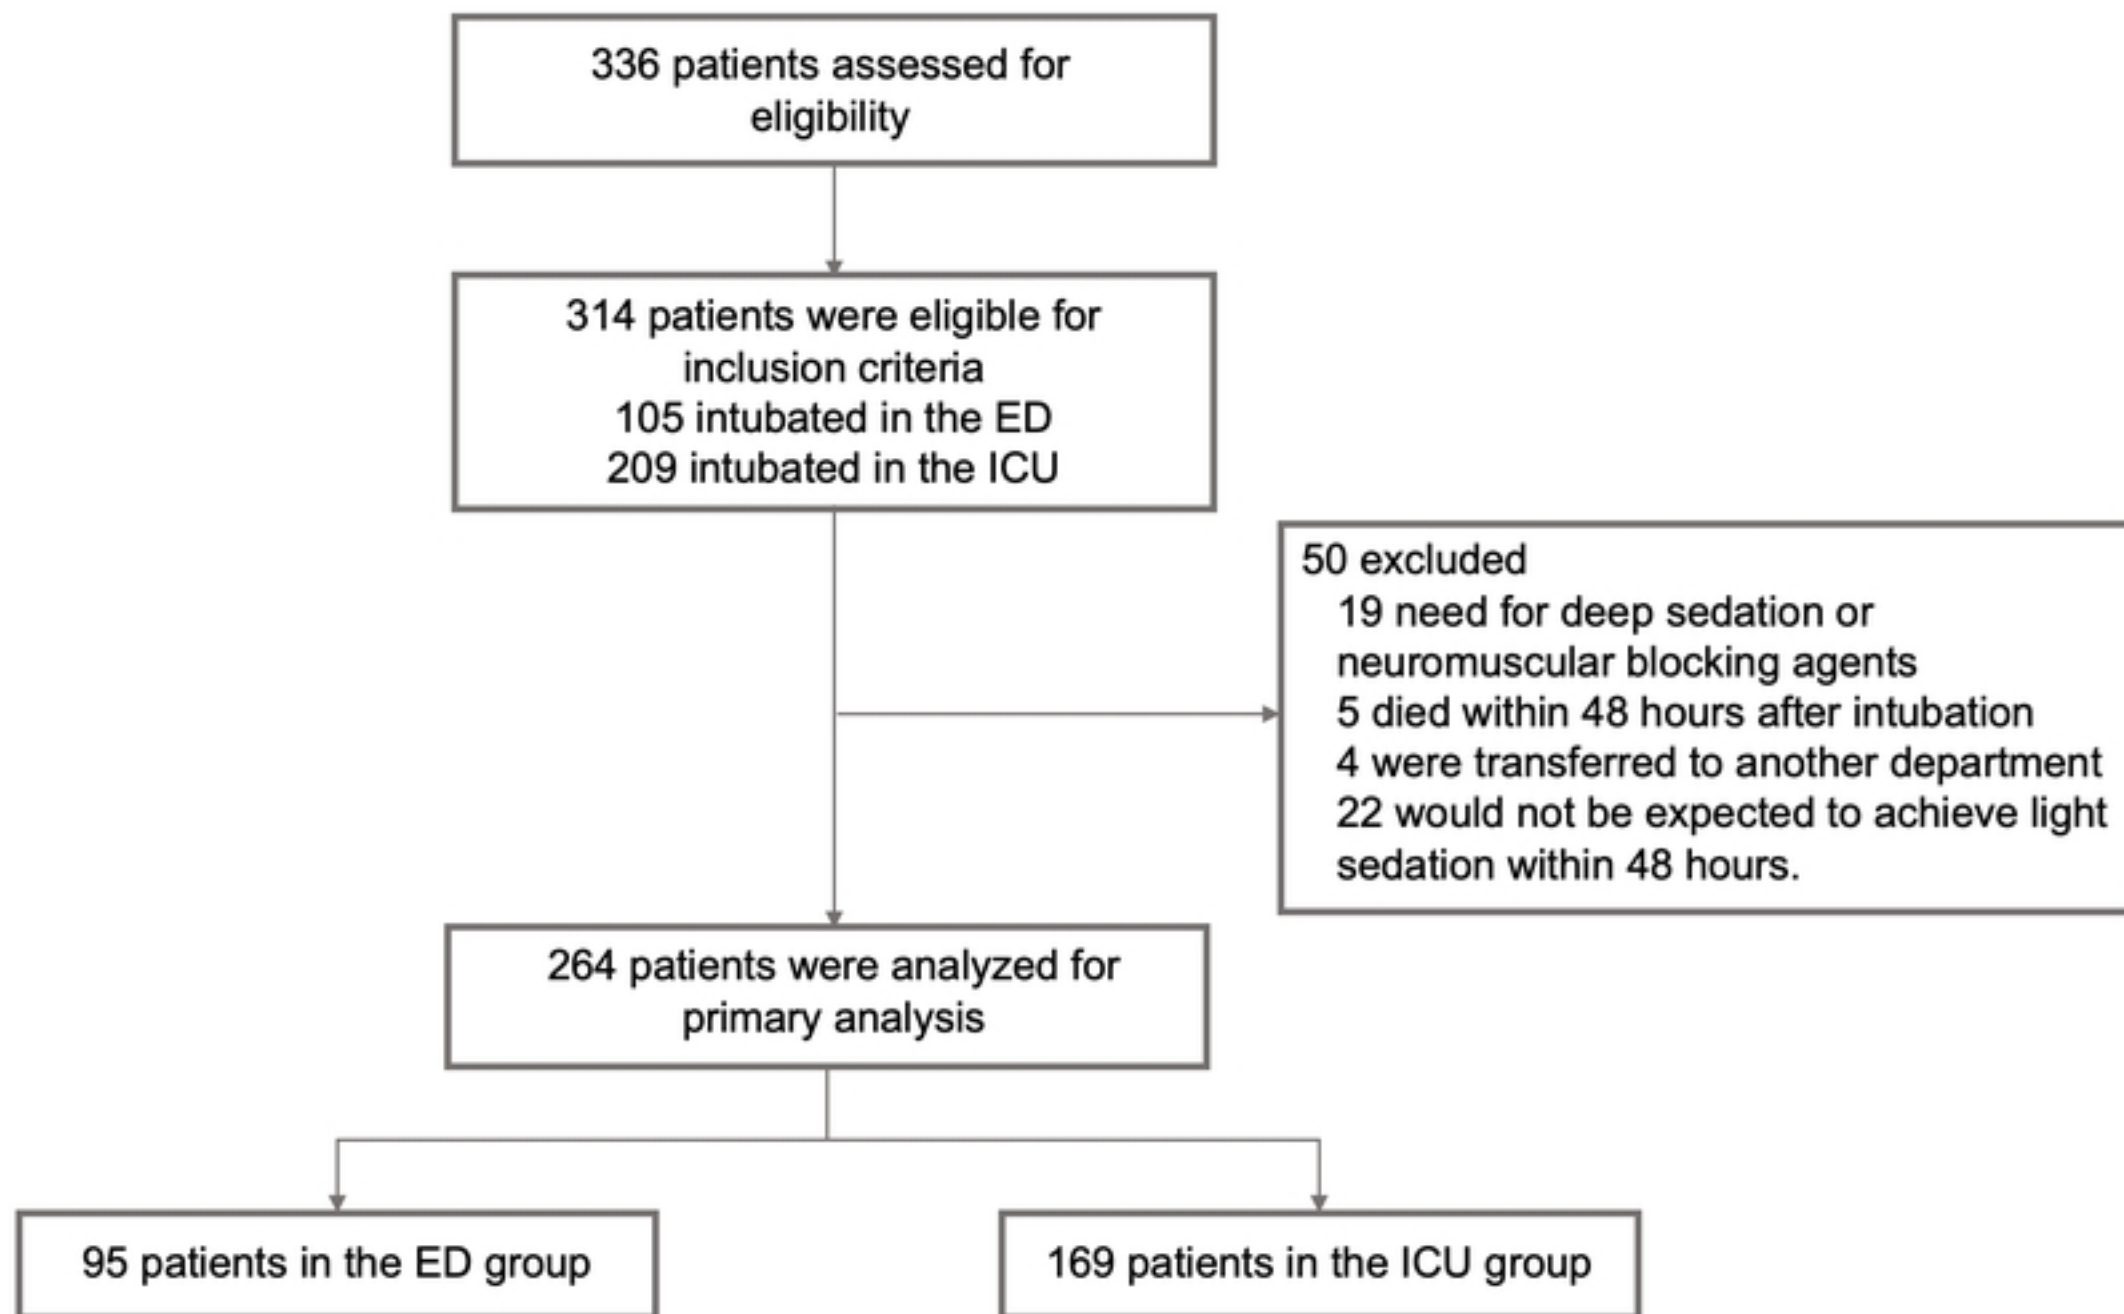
336 patients assessed for eligibility

314 patients were eligible for inclusion criteria
105 intubated in the ED
209 intubated in the ICU

50 excluded
19 need for deep sedation or neuromuscular blocking agents
5 died within 48 hours after intubation
4 were transferred to another department
22 would not be expected to achieve light sedation within 48 hours.

264 patients were analyzed for primary analysis

95 patients in the ED group

169 patients in the ICU group